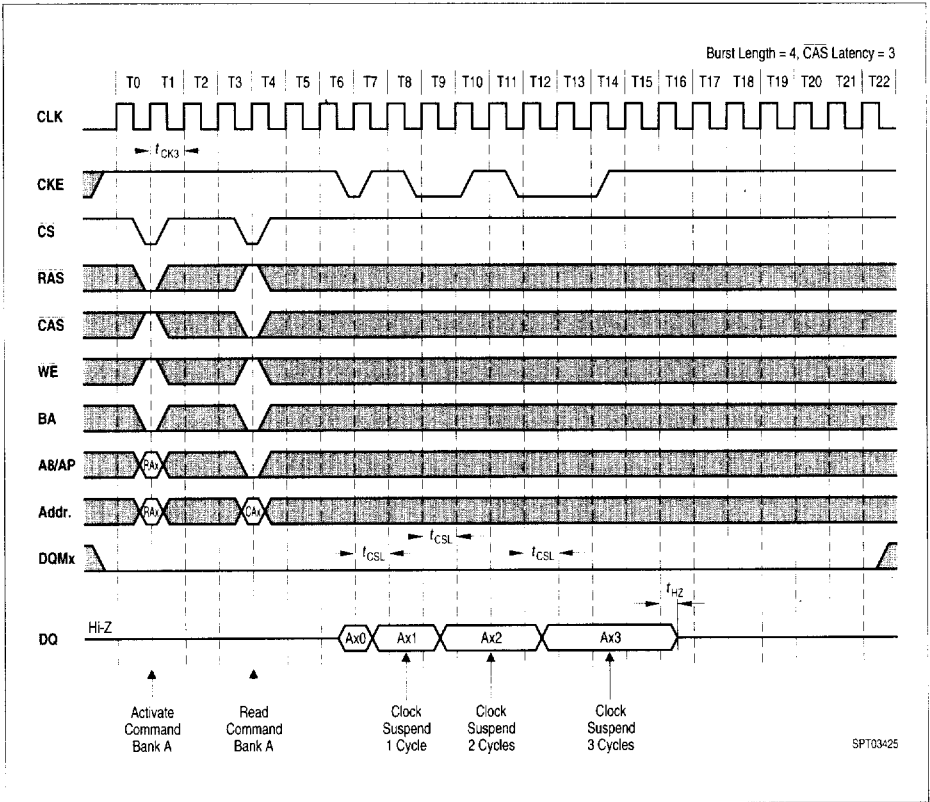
Burst Length = 4, $\overline{CAS}$ Latency = 3

T0 T1 T2 T3 T4 T5 T6 T7 T8 T9 T10 T11 T12 T13 T14 T15 T16 T17 T18 T19 T20 T21 T22

CLK

$t_{CK3}$

CKE

CS

RAS

CAS

WE

BA

A8/AP

RAx

Addr.

RAx

CAx

$t_{CSL}$

$t_{CSL}$

$t_{CSL}$

DQMx

$t_{HZ}$

DQ

Hi-Z

Ax0

Ax1

Ax2

Ax3

Activate Command Bank A

Read Command Bank A

Clock Suspend 1 Cycle

Clock Suspend 2 Cycles

Clock Suspend 3 Cycles

SPT03425